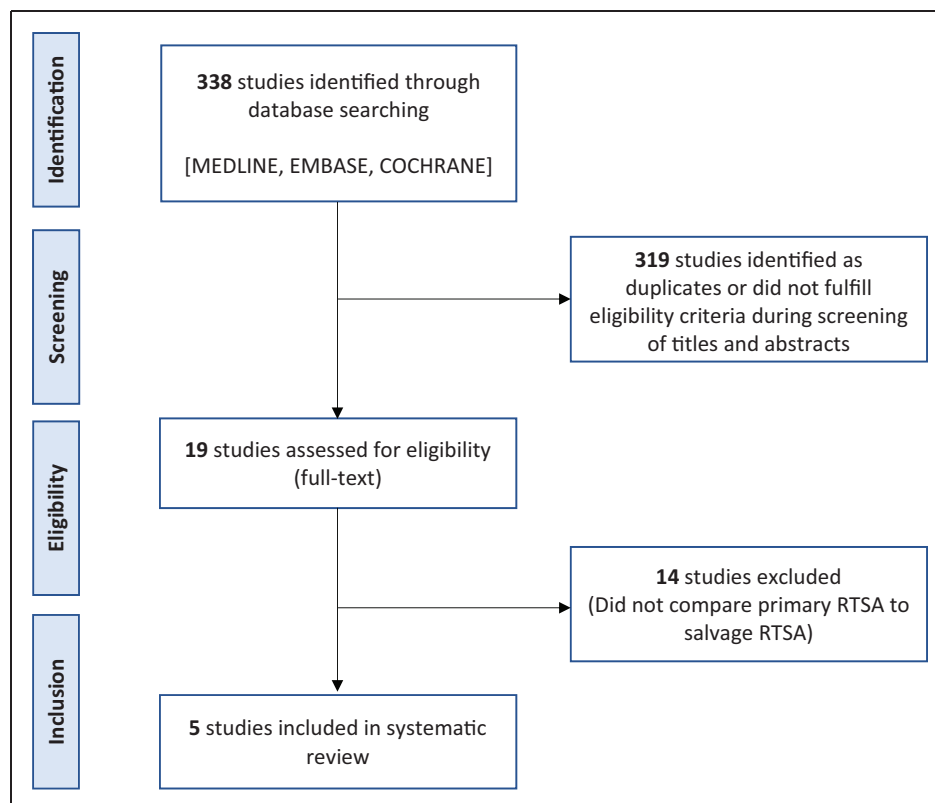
Identification

338 studies identified through database searching

[MEDLINE, EMBASE, COCHRANE]

Screening

319 studies identified as duplicates or did not fulfill eligibility criteria during screening of titles and abstracts

Eligibility

19 studies assessed for eligibility (full-text)

14 studies excluded (Did not compare primary RTSA to salvage RTSA)

Inclusion

5 studies included in systematic review